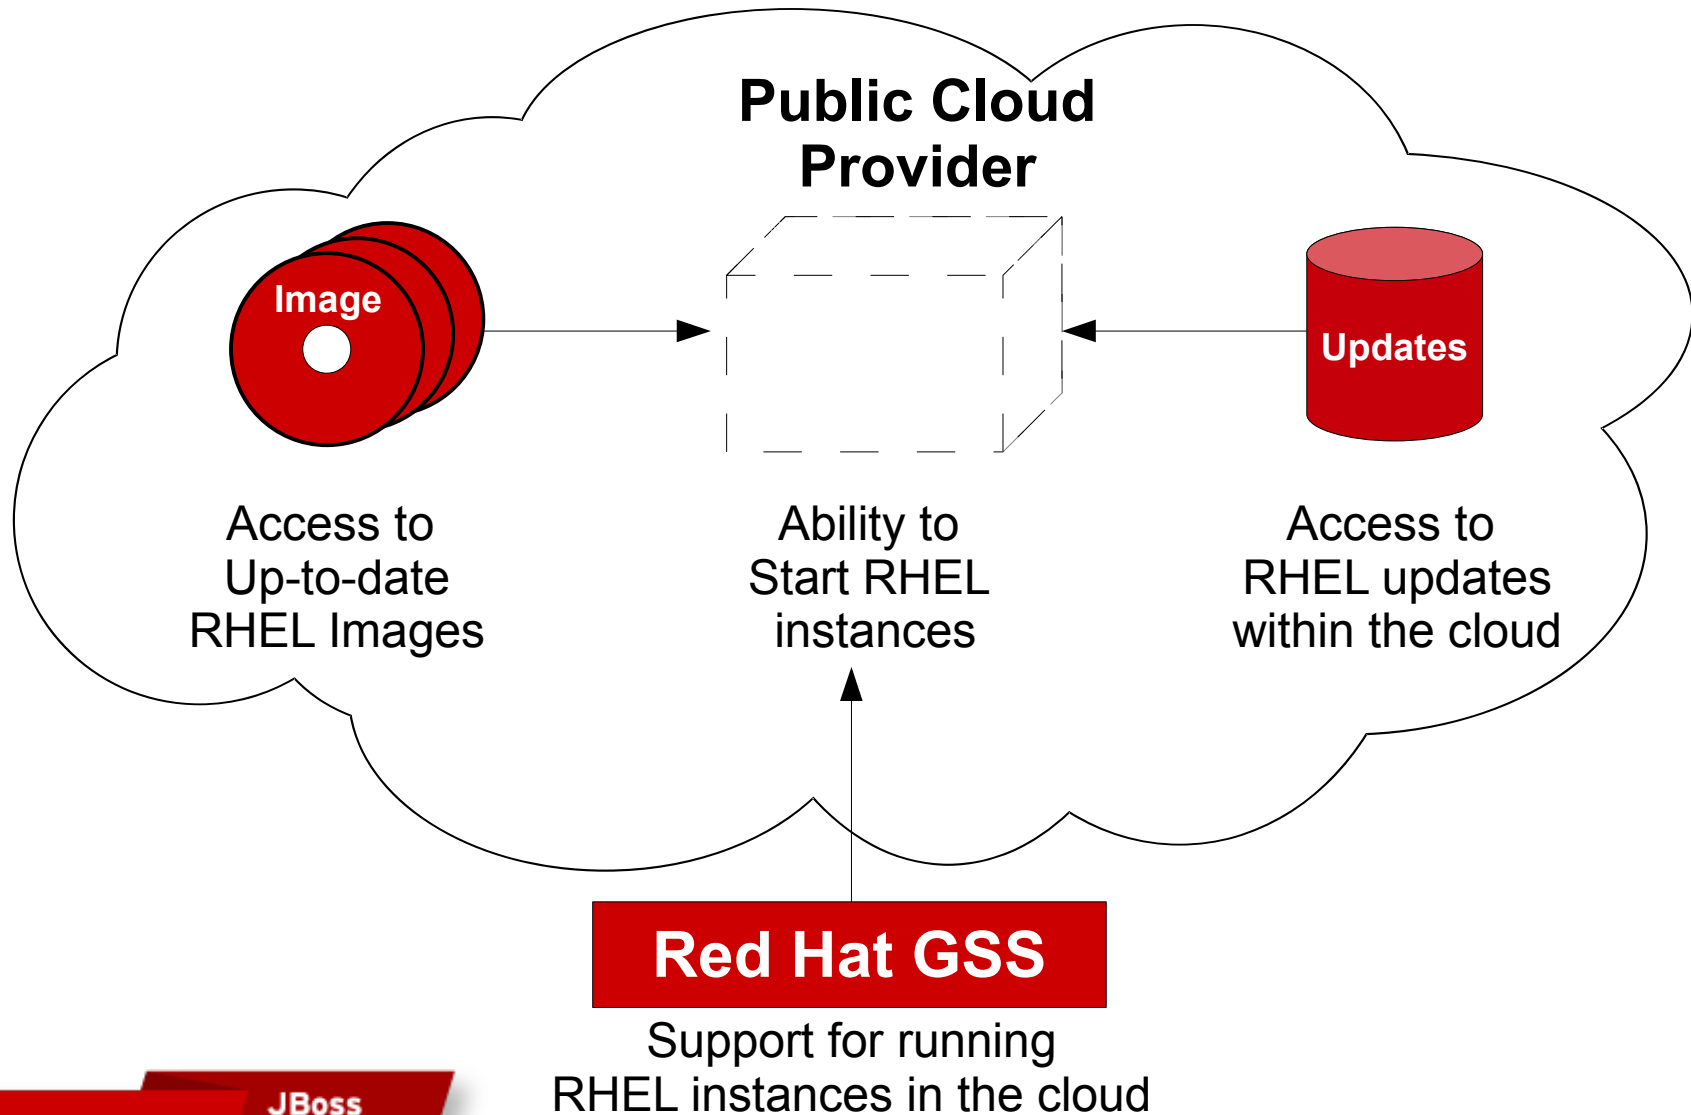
Public Cloud Provider

Image

Updates

Access to Up-to-date RHEL Images

Ability to Start RHEL instances

Access to RHEL updates within the cloud

Red Hat GSS

Support for running RHEL instances in the cloud

JBoss